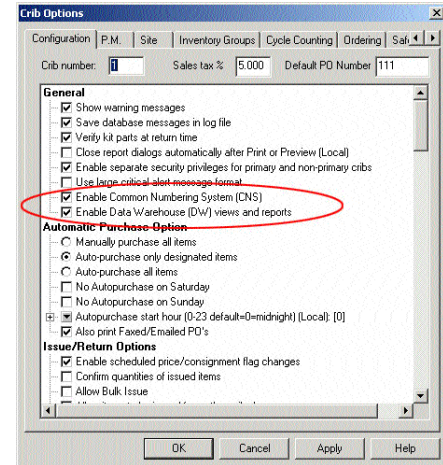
Crib Options

Configuration | P.M. | Site | Inventory Groups | Cycle Counting | Ordering | Saf

Crib number: 1 Sales tax % 5.000 Default PO Number 111

General
Show warning messages
Save database messages in log file
Verify kit parts at return time
Close report dialogs automatically after Print or Preview (Local)
Enable separate security privileges for primary and non-primary cribs
Use large critical alert message format
Enable Common Numbering System (CNS)
Enable Data Warehouse (DW) views and reports

Automatic Purchase Option
Manually purchase all items
Auto-purchase only designated items
Auto-purchase all items
No Autopurchase on Saturday
No Autopurchase on Sunday
Autopurchase start hour (0-23 default=0=midnight) (Local): [0]
Also print Faxed/Emailed PO's

Issue/Return Options
Enable scheduled price/consignment flag changes
Confirm quantities of issued items
Allow Bulk Issue
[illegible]

OK | Cancel | Apply | Help